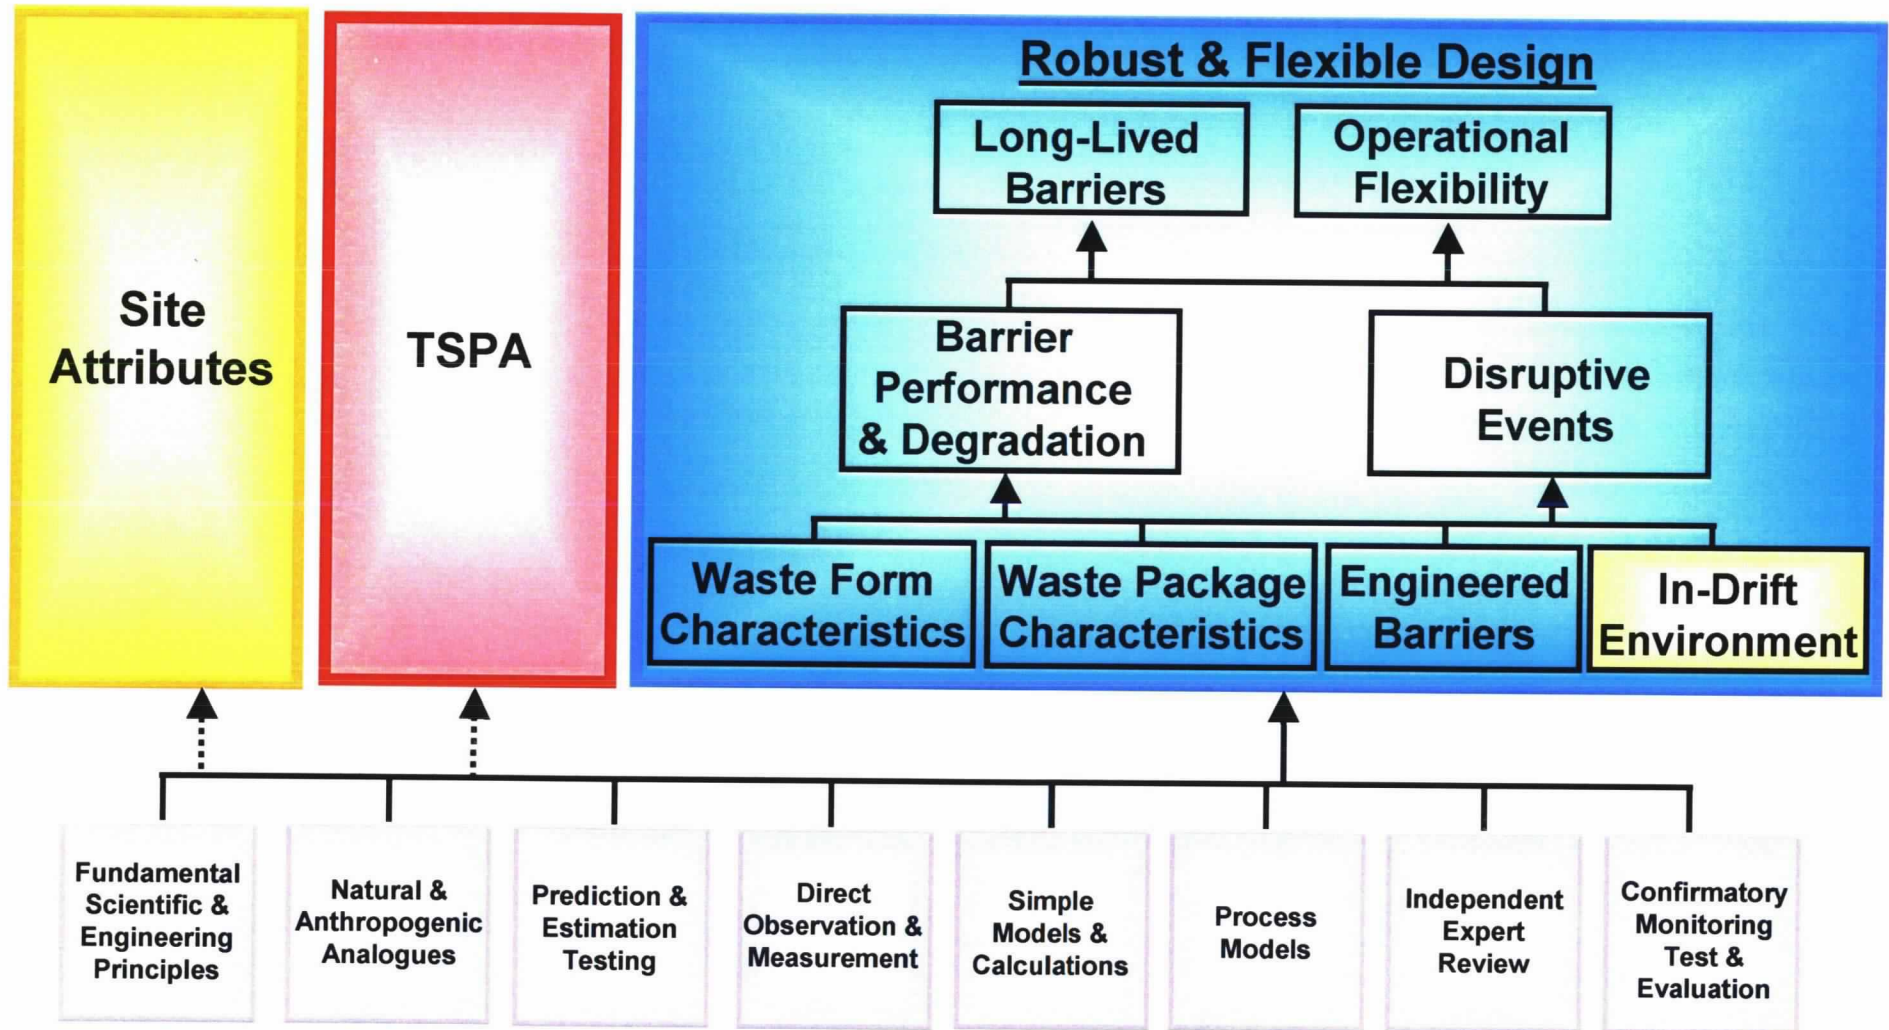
Site Attributes

TSPA

Robust & Flexible Design

Long-Lived Barriers

Operational Flexibility

Barrier Performance & Degradation

Disruptive Events

Waste Form Characteristics

Waste Package Characteristics

Engineered Barriers

In-Drift Environment

Fundamental Scientific & Engineering Principles

Natural & Anthropogenic Analogues

Prediction & Estimation Testing

Direct Observation & Measurement

Simple Models & Calculations

Process Models

Independent Expert Review

Confirmatory Monitoring Test & Evaluation